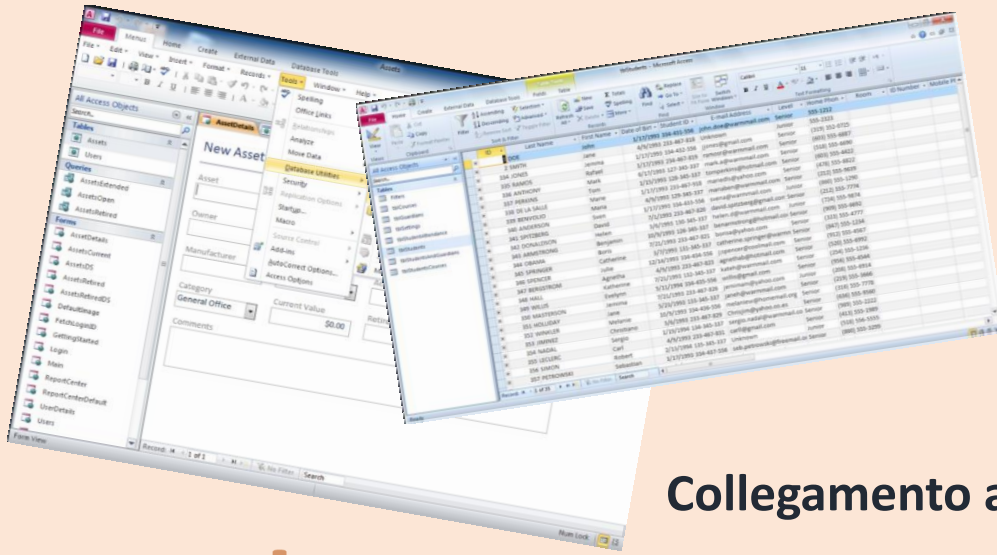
File Menus Home Create External Data Database Tools

File Edit View Insert Format Records Tools Window Help

All Access Objects

Tables

Assets

Users

Queries

AssetsExtended

AssetsOpen

AssetsRetired

Forms

AssetDetails

AssetsCurrent

AssetsDS

AssetsRetired

AssetsRetiredDS

DefaultImage

FetchLoginID

GettingStarted

Login

Main

ReportCenter

ReportCenterDefault

UserDetails

Users

AssetDetails

New Asset

Asset

Owner

Manufacturer

Category

General Office

Current Value

$0.00

Comments

Spelling

Office Links

Relationships

Analyze

Move Data

Database Utilities

Security

Replication Options

Startup...

Macro

Source Control

Add-ins

AutoCorrect Options...

Access Options

Record: 1 of 1 No Filter Search

Form View

Num Lock

tblStudents : Microsoft Access

Home Create External Data Database Tools Fields Table

All Access Objects

Tables

Filters

tblCourses

tblGuardians

tblSettings

tblStudentAttendance

tblStudents

tblStudentsAndGuardians

tblStudentsCourses

| ID | Last Name | First Name | Date of Birth | Student ID | E-mail Address | Level | Home Phone |
|---|---|---|---|---|---|---|---|
| 1 | DOE | John | 1/17/1991 | 234-801-558 | john.doe@hotmail.com | Senior | 555-1212 |
| 3 | SMITH | Jane | 4/9/1993 | 234-867-813 | jones@warnmail.com | Unknown | 555-2323 |
| 336 | JONES | Jerome | 1/17/1991 | 234-632-556 | | Senior | |
| 335 | RAMOS | Rafael | | | | Senior | |
| 336 | ANTHONY | Mark | | | | Junior | |
| 337 | PERKINS | Tom | | | | Senior | |
| 338 | DE LA SALLE | Mame | | | | Senior | |
| 339 | BIENVOLO | Mario | | | | Junior | |
| 340 | ANDERSON | Sven | | | | Junior | |
| 341 | GRISSOM | David | | | | Senior | |
| 342 | DONALDSON | Helen | | | | Junior | |
| 343 | ARMSTRONG | Benjamin | | | | Senior | |
| 344 | OBAMA | Boris | | | | Senior | |
| 345 | SPRINGER | Catherine | | | | Senior | |
| 346 | SPENCER | Julie | | | | Junior | |
| 347 | BERGSTROM | Agnetha | | | | Senior | |
| 348 | HALL | Katherine | | | | Junior | |
| 349 | WILLIS | Evelynn | | | | Junior | |
| 350 | MASTERSON | Jerome | | | | Senior | |
| 351 | HOLLIDAY | Jane | | | | Junior | |
| 352 | WINKLER | Melanie | | | | Junior | |
| 353 | JIMINEZ | Christiano | | | | Junior | |
| 354 | NADAL | Sergio | | | | Senior | |
| 355 | LECLERC | Carl | | | | Senior | |
| 356 | SIMON | Robert | | | | Senior | |
| 357 | PETROWSKI | Sebastian | | | | | |

Record: 1 of 25 No Filter Search

Collegamento a